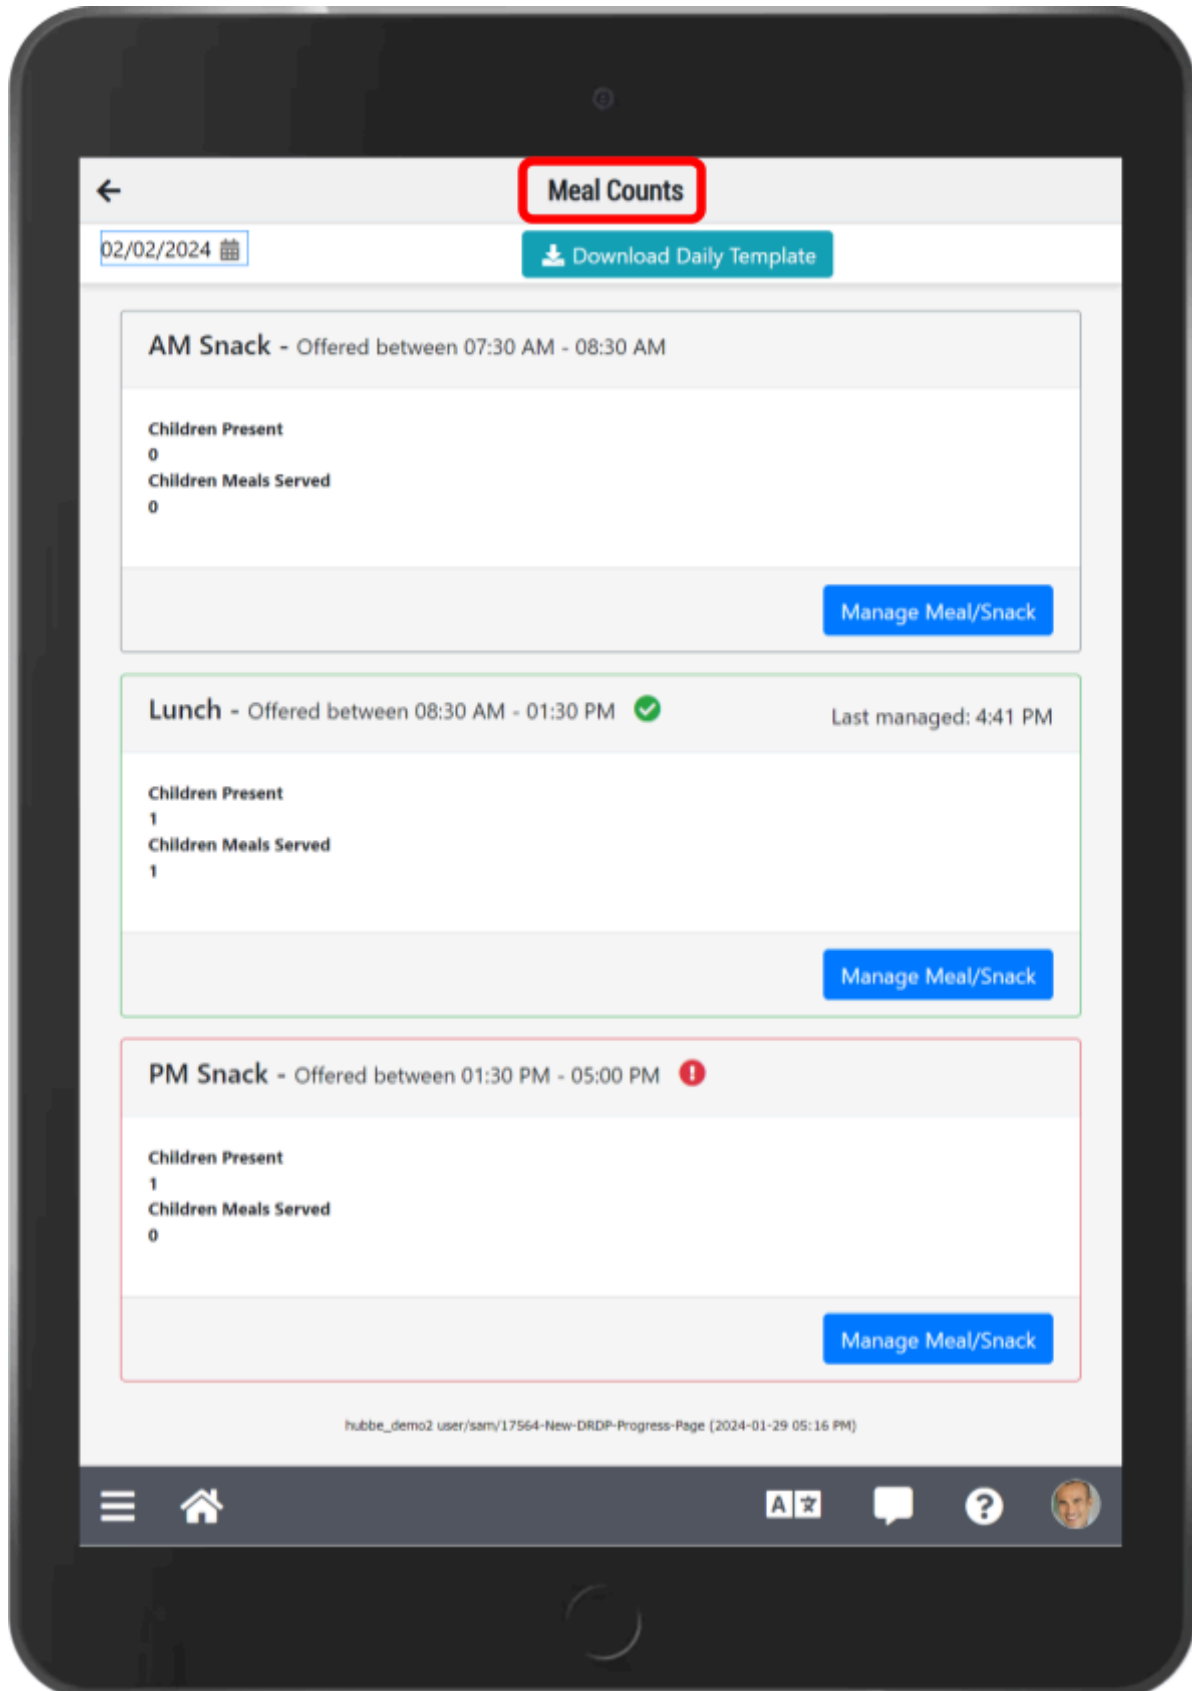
Meal Counts

02/02/2024

Download Daily Template

AM Snack - Offered between 07:30 AM - 08:30 AM

Children Present
0
Children Meals Served
0

Manage Meal/Snack

Lunch - Offered between 08:30 AM - 01:30 PM

Last managed: 4:41 PM

Children Present
1
Children Meals Served
1

Manage Meal/Snack

PM Snack - Offered between 01:30 PM - 05:00 PM

Children Present
1
Children Meals Served
0

Manage Meal/Snack

hubbe_demo2 user/sam/17564-New-DRDP-Progress-Page (2024-01-29 05:16 PM)

A 文